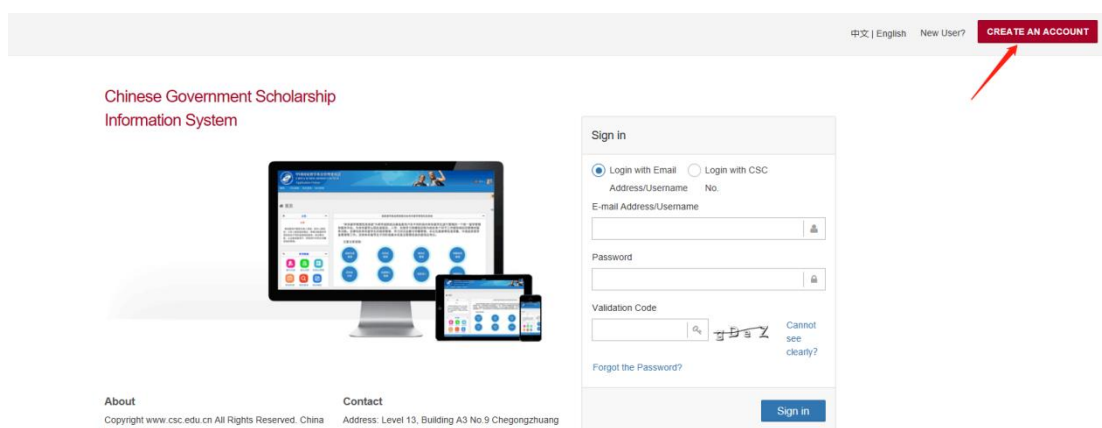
中文 | English New User? CREATE AN ACCOUNT

Chinese Government Scholarship Information System

Sign in

Login with Email Address/Username

Login with CSC No.

E-mail Address/Username

Password

Validation Code

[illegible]

Cannot see clearly?

Forgot the Password?

Sign in

About

Copyright www.csc.edu.cn All Rights Reserved. China

Contact

Address: Level 13, Building A3 No.9 Chegongzhuang